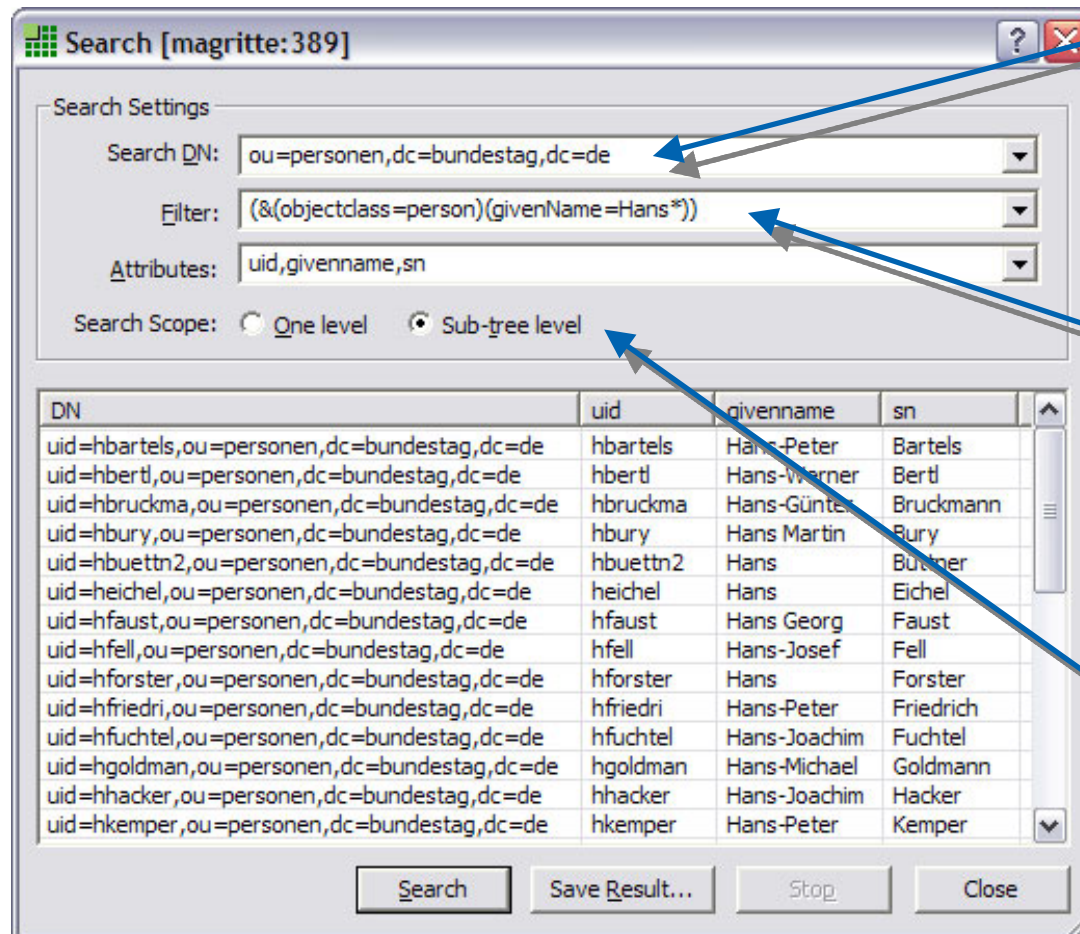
Search [magritte:389]

Search Settings

Search DN: ou=personen,dc=bundestag,dc=de

Filter: (&(objectclass=person)(givenName=Hans*))

Attributes: uid,givenname,sn

Search Scope: One level Sub-tree level

| DN | uid | givenname | sn |
|---|---|---|---|
| uid=hbartels,ou=personen,dc=bundestag,dc=de | hbartels | Hans-Peter | Bartels |
| uid=hbertl,ou=personen,dc=bundestag,dc=de | hbertl | Hans-Werner | Bertl |
| uid=hbruckma,ou=personen,dc=bundestag,dc=de | hbruckma | Hans-Günter | Bruckmann |
| uid=hbury,ou=personen,dc=bundestag,dc=de | hbury | Hans Martin | Bury |
| uid=hbuettn2,ou=personen,dc=bundestag,dc=de | hbuettn2 | Hans | Büttner |
| uid=heichel,ou=personen,dc=bundestag,dc=de | heichel | Hans | Eichel |
| uid=hfaust,ou=personen,dc=bundestag,dc=de | hfaust | Hans Georg | Faust |
| uid=hfell,ou=personen,dc=bundestag,dc=de | hfell | Hans-Josef | Fell |
| uid=hforster,ou=personen,dc=bundestag,dc=de | hforster | Hans | Forster |
| uid=hfriedri,ou=personen,dc=bundestag,dc=de | hfriedri | Hans-Peter | Friedrich |
| uid=hfuchtel,ou=personen,dc=bundestag,dc=de | hfuchtel | Hans-Joachim | Fuchtel |
| uid=hgoldman,ou=personen,dc=bundestag,dc=de | hgoldman | Hans-Michael | Goldmann |
| uid=hhacker,ou=personen,dc=bundestag,dc=de | hhacker | Hans-Joachim | Hacker |
| uid=hkemper,ou=personen,dc=bundestag,dc=de | hkemper | Hans-Peter | Kemper |

Search Save Result... Stop Close